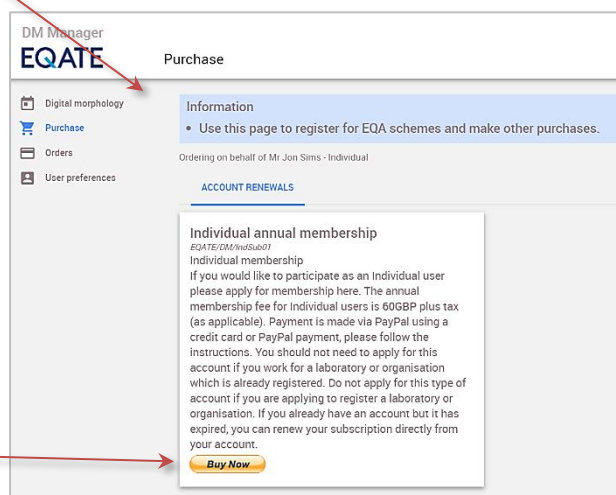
DM Manager

EQATE

Purchase

Digital morphology

Purchase

Orders

User preferences

Information

• Use this page to register for EQA schemes and make other purchases.

Ordering on behalf of Mr Jon Sims - Individual

ACCOUNT RENEWALS

Individual annual membership

EQATE/DM/IndSub01

Individual membership

If you would like to participate as an Individual user please apply for membership here. The annual membership fee for Individual users is 60GBP plus tax (as applicable). Payment is made via PayPal using a credit card or PayPal payment, please follow the instructions. You should not need to apply for this account if you work for a laboratory or organisation which is already registered. Do not apply for this type of account if you are applying to register a laboratory or organisation. If you already have an account but it has expired, you can renew your subscription directly from your account.

Buy Now